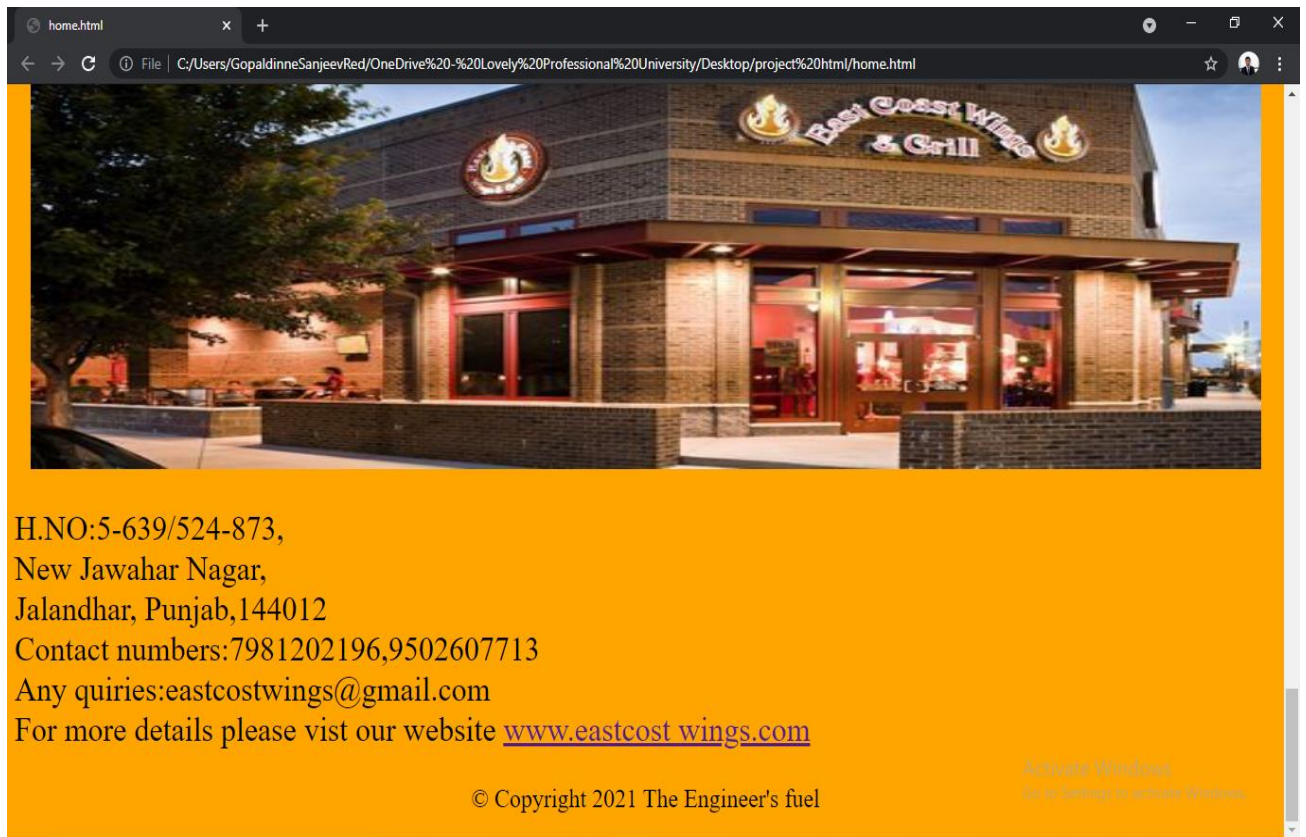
home.html

File | C:/Users/GopaldinneSanjeevRed/OneDrive%20-%20Lovely%20Professional%20University/Desktop/project%20html/home.html

East Coast Wings & Grill

H.NO:5-639/524-873,
New Jawahar Nagar,
Jalandhar, Punjab,144012
Contact numbers:7981202196,9502607713
Any quiries:eastcostwings@gmail.com
For more details please vist our website www.eastcost wings.com

Activate Windows
Go to Settings to activate Windows.

© Copyright 2021 The Engineer's fuel